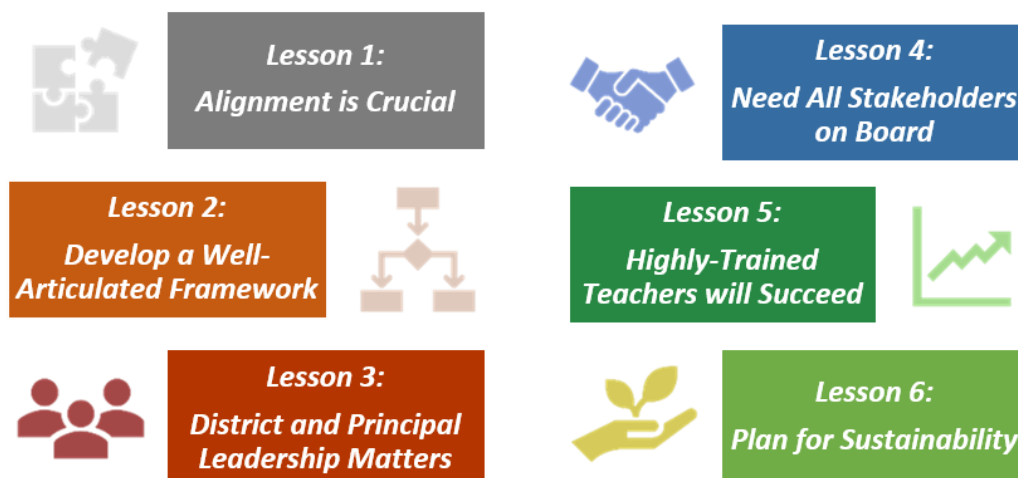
Lesson 1:
Alignment is Crucial

Lesson 2:
Develop a Well-Articulated Framework

Lesson 3:
District and Principal Leadership Matters

Lesson 4:
Need All Stakeholders on Board

Lesson 5:
Highly-Trained Teachers will Succeed

Lesson 6:
Plan for Sustainability